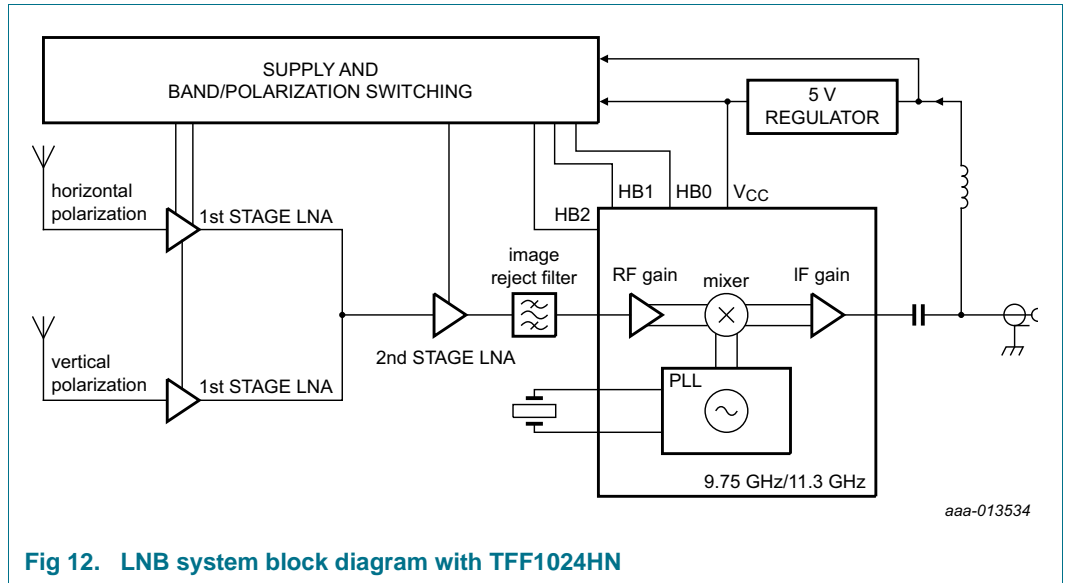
SUPPLY AND
BAND/POLARIZATION SWITCHING

5 V
REGULATOR

horizontal
polarization

1st STAGE LNA

HB1

HB0

$V_{CC}$

HB2

image
reject filter

RF gain

mixer

IF gain

vertical
polarization

1st STAGE LNA

2nd STAGE LNA

PLL

9.75 GHz/11.3 GHz

aaa-013534

Fig 12. LNB system block diagram with TFF1024HN